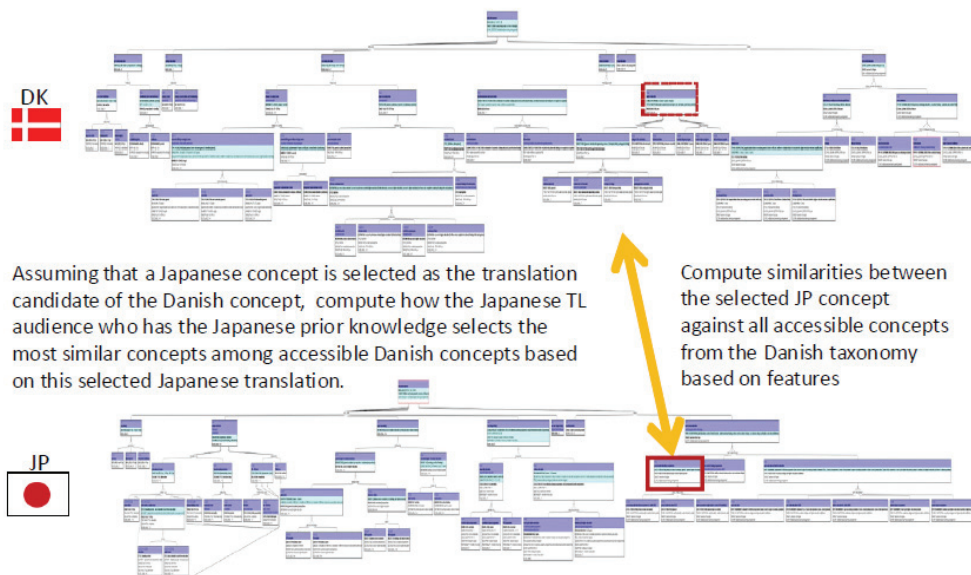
DK

Assuming that a Japanese concept is selected as the translation candidate of the Danish concept, compute how the Japanese TL audience who has the Japanese prior knowledge selects the most similar concepts among accessible Danish concepts based on this selected Japanese translation.

Compute similarities between the selected JP concept against all accessible concepts from the Danish taxonomy based on features

JP